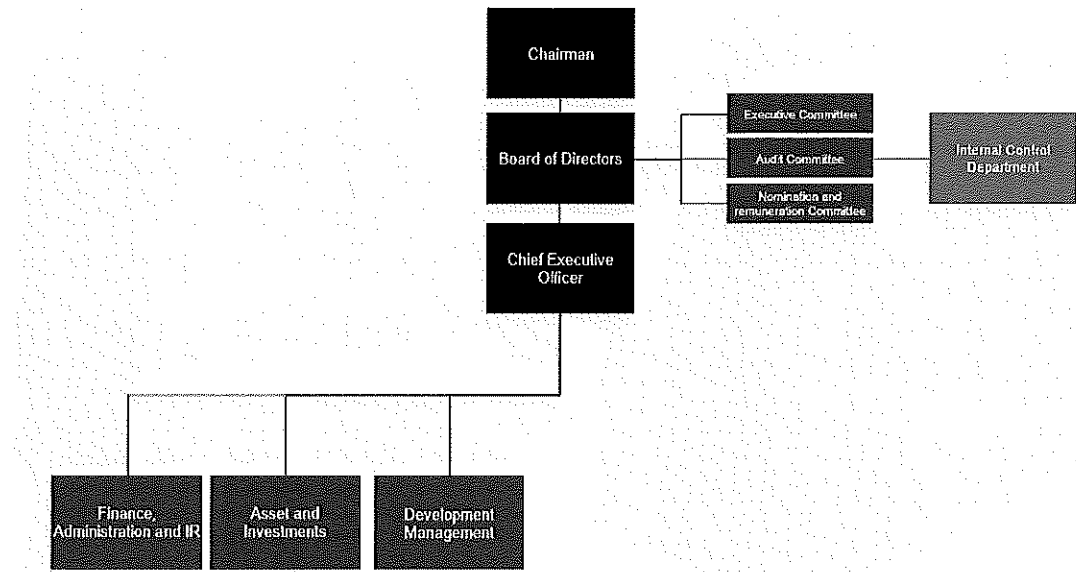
Chairman

Board of Directors

Executive Committee

Audit Committee

Nomination and remuneration Committee

Internal Control Department

Chief Executive Officer

Finance, Administration and IR

Asset and Investments

Development Management